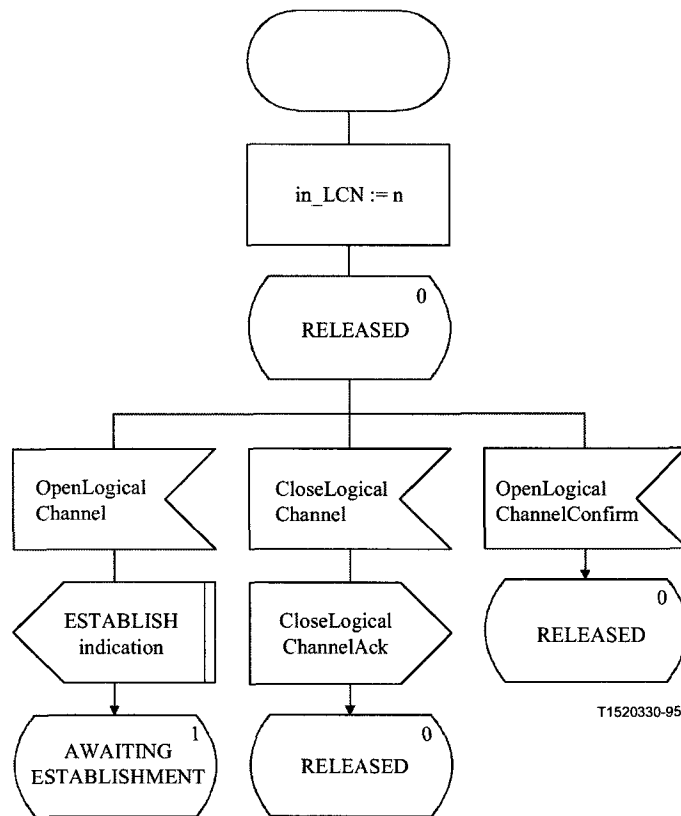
in_LCN := n

0
RELEASED

OpenLogical Channel

CloseLogical Channel

OpenLogical ChannelConfirm

ESTABLISH indication

CloseLogical ChannelAck

0
RELEASED

1
AWAITING ESTABLISHMENT

0
RELEASED

T1520330-95